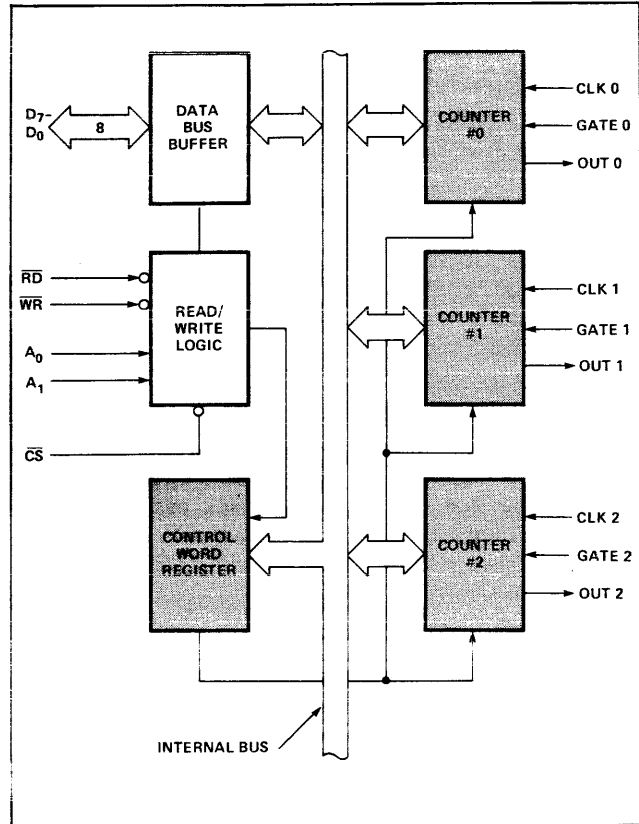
$D_7$-
$D_0$
8
DATA BUS BUFFER
COUNTER #0
CLK 0
GATE 0
OUT 0
$\overline{RD}$
$\overline{WR}$
$A_0$
$A_1$
READ/ WRITE LOGIC
COUNTER #1
CLK 1
GATE 1
OUT 1
$\overline{CS}$
CONTROL WORD REGISTER
COUNTER #2
CLK 2
GATE 2
OUT 2
INTERNAL BUS